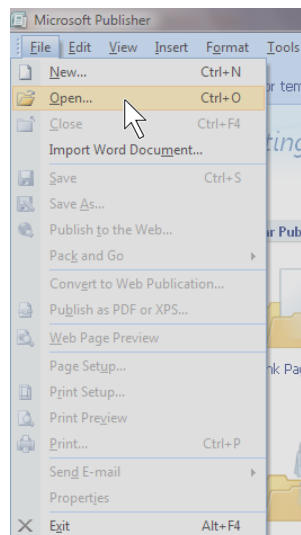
Microsoft Publisher

File Edit View Insert Format Tools

New... Ctrl+N
Open... Ctrl+O
Close Ctrl+F4
Import Word Document...
Save Ctrl+S
Save As...
Publish to the Web...
Pack and Go
Convert to Web Publication...
Publish as PDF or XPS...
Web Page Preview
Page Setup...
Print Setup...
Print Preview
Print... Ctrl+P
Send E-mail
Properties
Exit Alt+F4

or tem
ting
r Pub
nk Pa